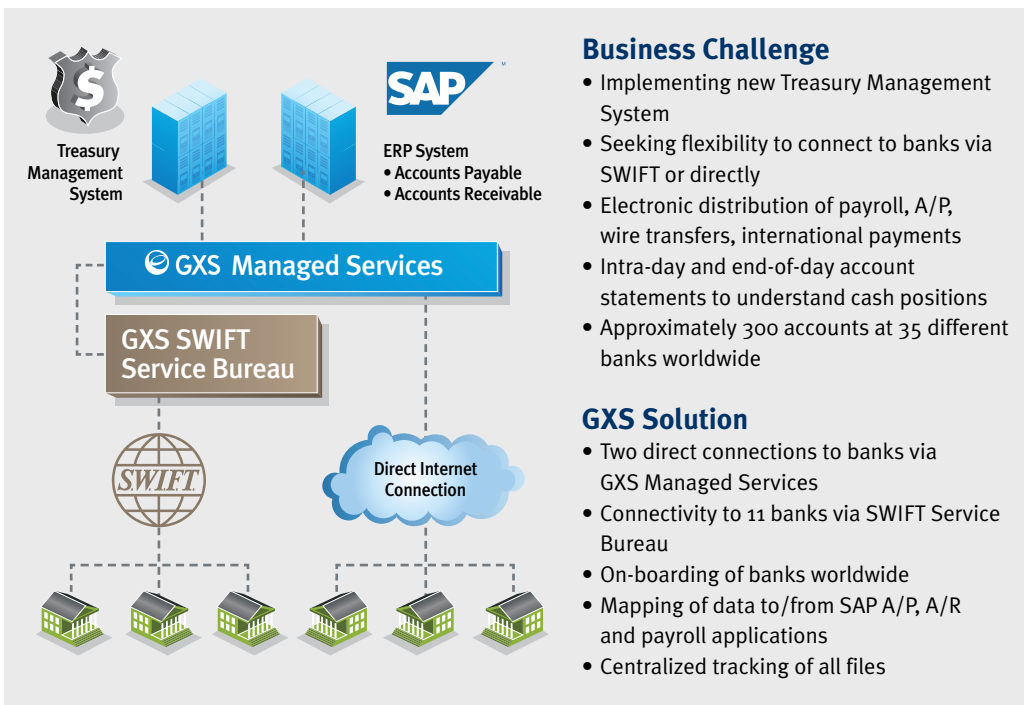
$
Treasury Management System

SAP

ERP System
• Accounts Payable
• Accounts Receivable

GXS Managed Services

GXS SWIFT Service Bureau

SWIFT

Direct Internet Connection

Business Challenge
• Implementing new Treasury Management System
• Seeking flexibility to connect to banks via SWIFT or directly
• Electronic distribution of payroll, A/P, wire transfers, international payments
• Intra-day and end-of-day account statements to understand cash positions
• Approximately 300 accounts at 35 different banks worldwide

GXS Solution
• Two direct connections to banks via GXS Managed Services
• Connectivity to 11 banks via SWIFT Service Bureau
• On-boarding of banks worldwide
• Mapping of data to/from SAP A/P, A/R and payroll applications
• Centralized tracking of all files